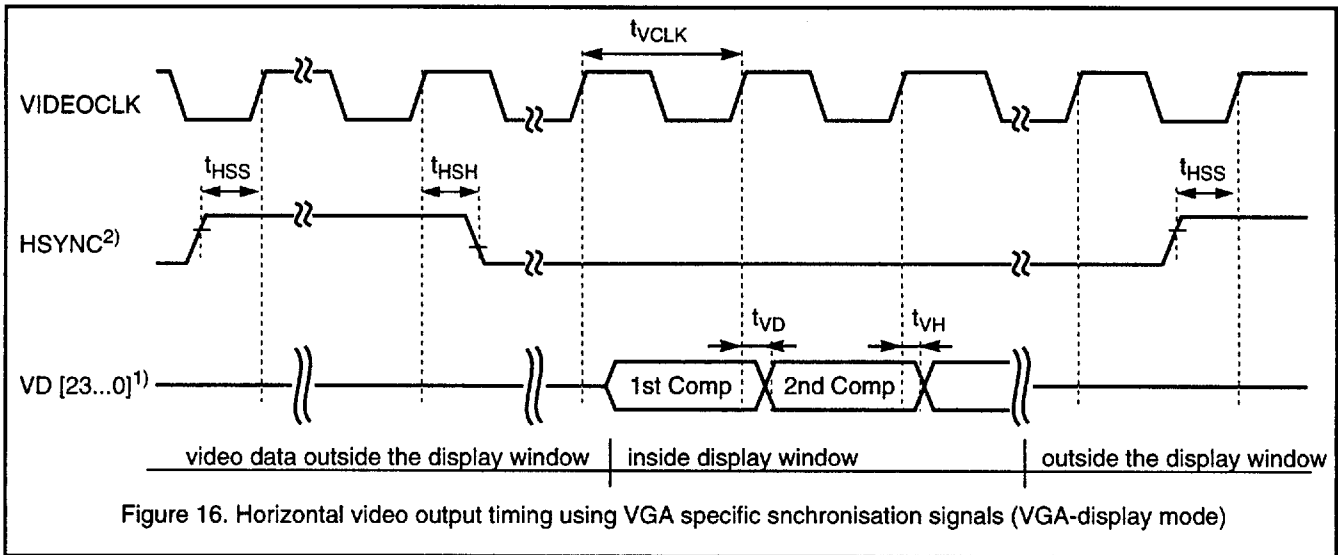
$t_{VCLK}$

VIDEOCLK

$t_{HSS}$ $t_{HSH}$ $t_{HSS}$

HSYNC$^{2)}$

$t_{VD}$ $t_{VH}$

VD [23...0]$^{1)}$

1st Comp 2nd Comp

video data outside the display window | inside display window | outside the display window

Figure 16. Horizontal video output timing using VGA specific snchronisation signals (VGA-display mode)